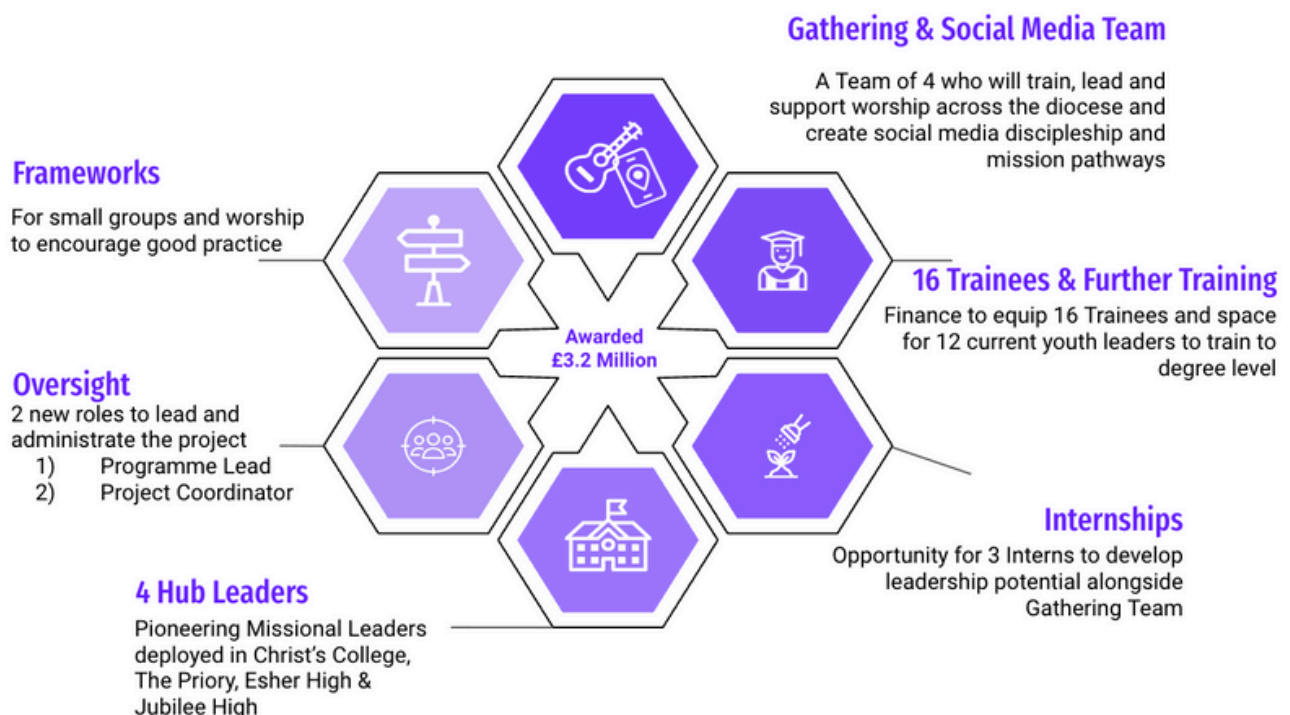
Gathering & Social Media Team

A Team of 4 who will train, lead and support worship across the diocese and create social media discipleship and mission pathways

Frameworks

For small groups and worship to encourage good practice

16 Trainees & Further Training

Finance to equip 16 Trainees and space for 12 current youth leaders to train to degree level

Awarded £3.2 Million

Oversight

2 new roles to lead and administrate the project
1) Programme Lead
2) Project Coordinator

Internships

Opportunity for 3 Interns to develop leadership potential alongside Gathering Team

4 Hub Leaders

Pioneering Missional Leaders deployed in Christ's College, The Priory, Esher High & Jubilee High